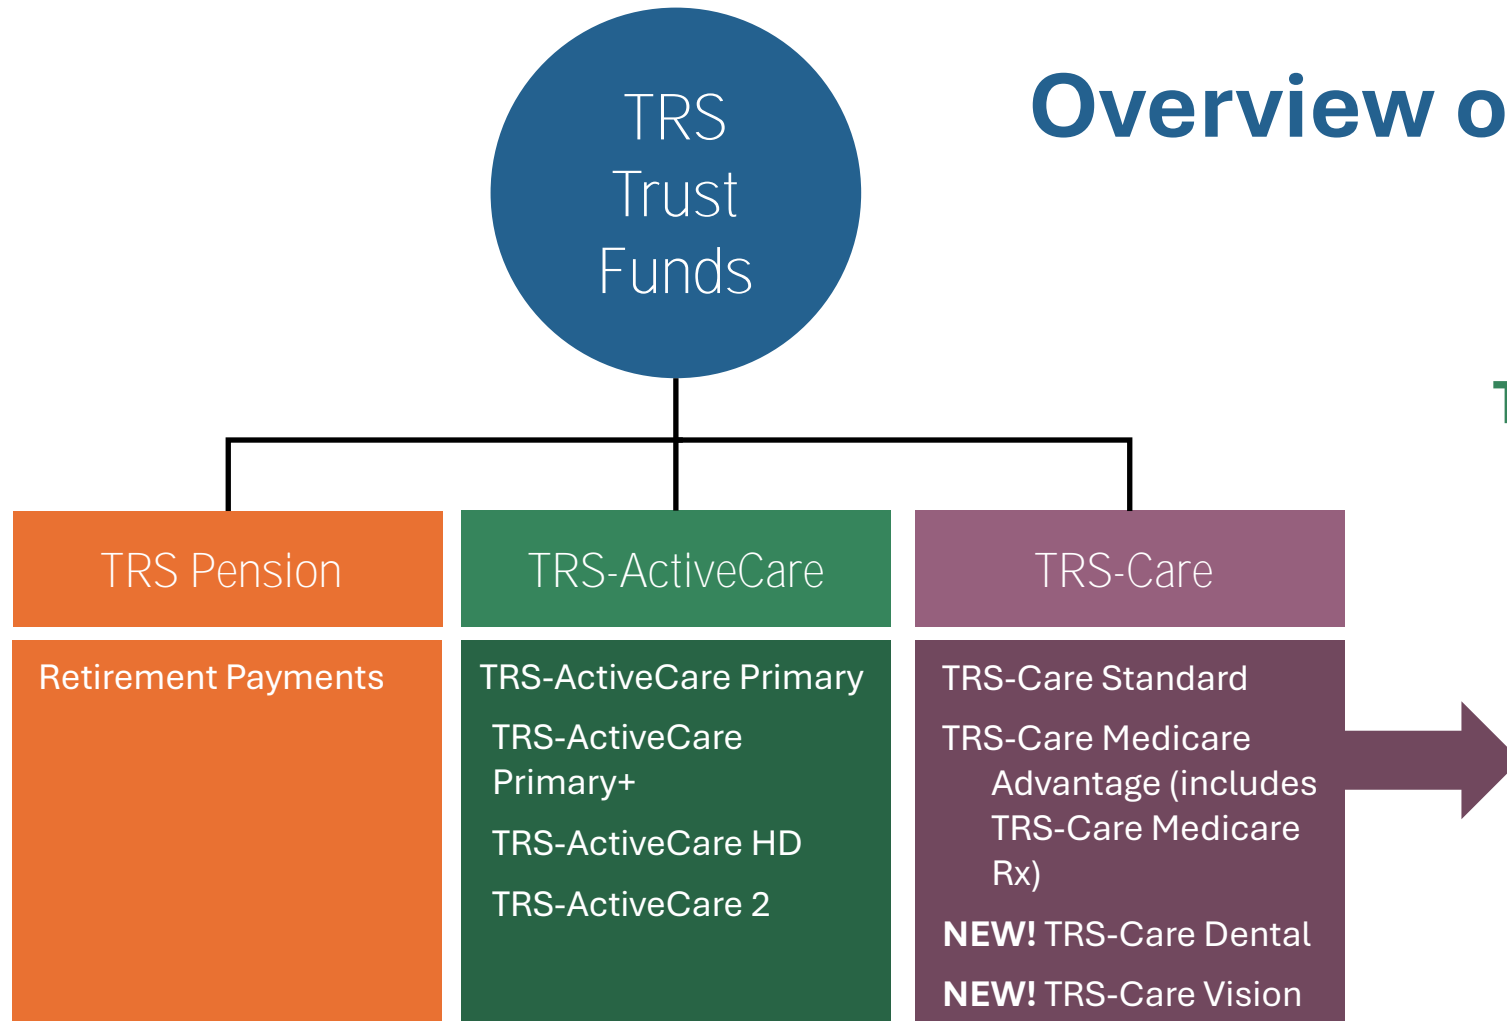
Overview o

TRS Trust Funds

TRS Pension

Retirement Payments

TRS-ActiveCare

TRS-ActiveCare Primary

TRS-ActiveCare Primary+

TRS-ActiveCare HD

TRS-ActiveCare 2

TRS-Care

TRS-Care Standard

TRS-Care Medicare Advantage (includes TRS-Care Medicare Rx)

**NEW!** TRS-Care Dental

**NEW!** TRS-Care Vision